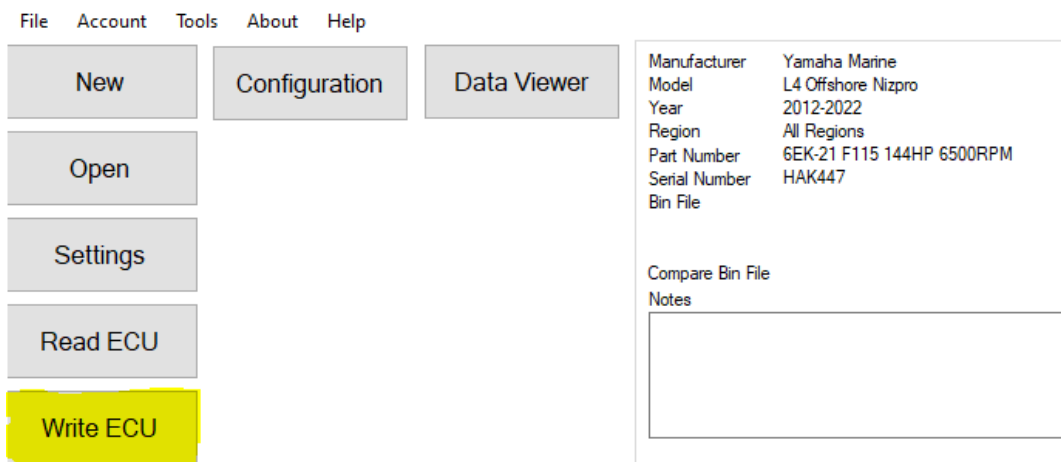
File Account Tools About Help

New

Configuration

Data Viewer

Open

Settings

Read ECU

Write ECU

| Manufacturer | Yamaha Marine |
|---|---|
| Model | L4 Offshore Nizpro |
| Year | 2012-2022 |
| Region | All Regions |
| Part Number | 6EK-21 F115 144HP 6500RPM |
| Serial Number | HAK447 |
| Bin File | |

Compare Bin File

Notes